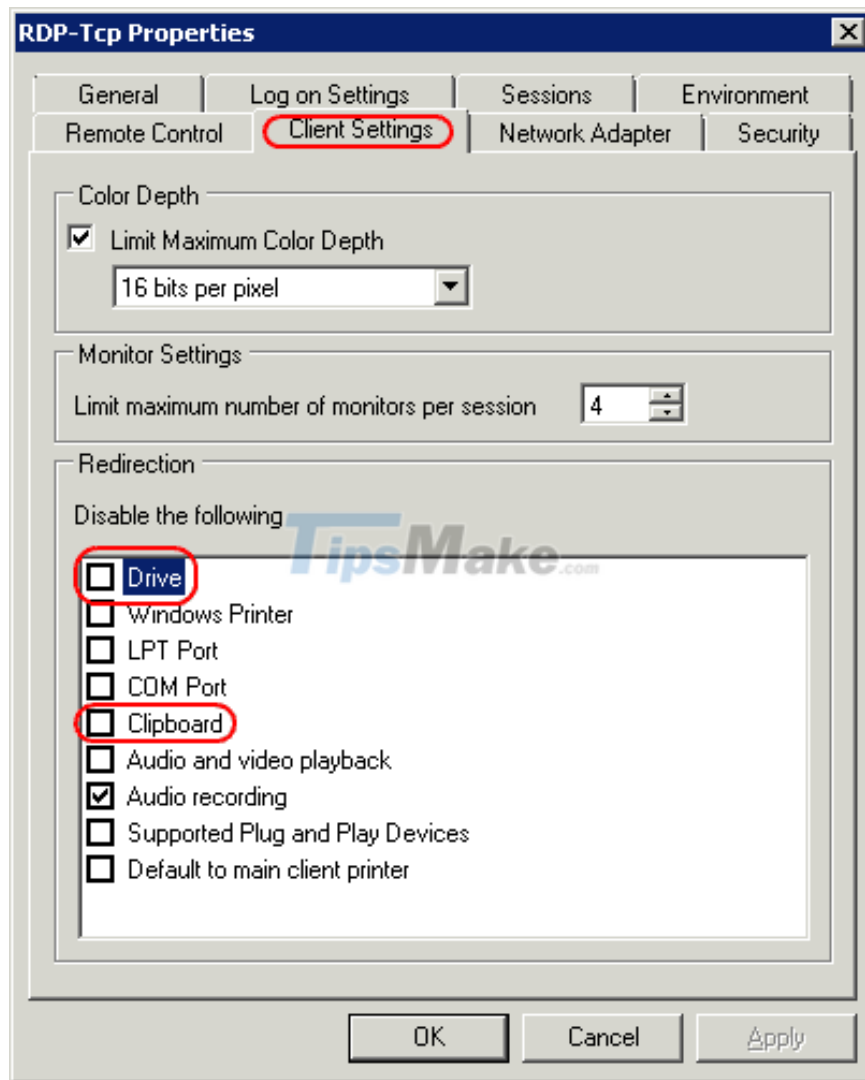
RDP-Tcp Properties

General | Log on Settings | Sessions | Environment
Remote Control | Client Settings | Network Adapter | Security

Color Depth

☑ Limit Maximum Color Depth

16 bits per pixel

Monitor Settings

Limit maximum number of monitors per session 4

Redirection

Disable the following

TipsMake.com

☐ Drive
☐ Windows Printer
☐ LPT Port
☐ COM Port
☐ Clipboard
☐ Audio and video playback
☑ Audio recording
☐ Supported Plug and Play Devices
☐ Default to main client printer

OK Cancel Apply